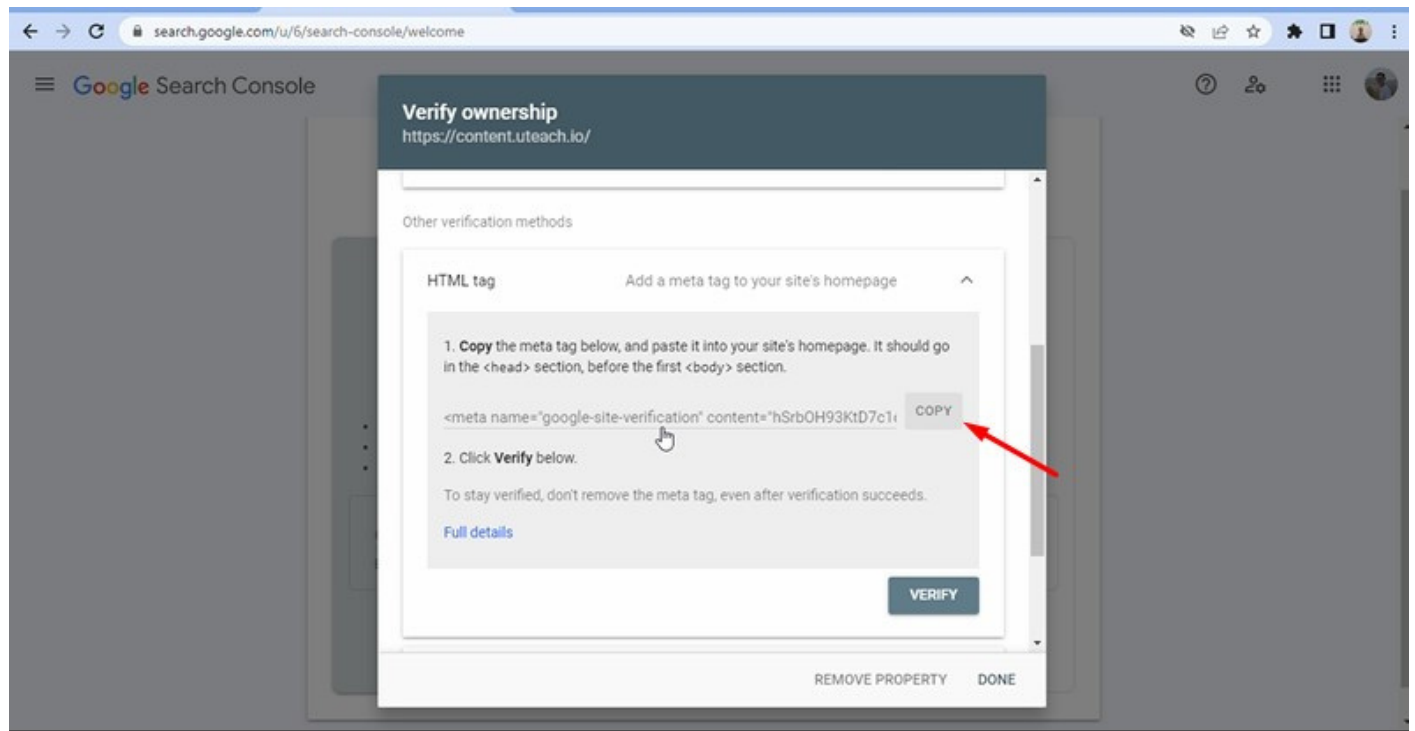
search.google.com/u/6/search-console/welcome

Google Search Console

Verify ownership
https://content.uteach.io/

Other verification methods

HTML tag Add a meta tag to your site's homepage

1. **Copy** the meta tag below, and paste it into your site's homepage. It should go in the <head> section, before the first <body> section.

<meta name="google-site-verification" content="hSrbOH93KtD7c1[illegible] COPY

2. Click **Verify** below.

To stay verified, don't remove the meta tag, even after verification succeeds.

Full details

VERIFY

REMOVE PROPERTY DONE